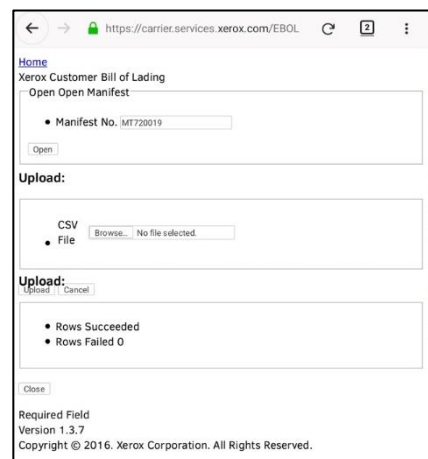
https://carrier.services.xerox.com/EBOL

2

Home
Xerox Customer Bill of Lading

Open Open Manifest

- Manifest No. MT720019

Open

Upload:

- CSV File Browse... No file selected.

Upload:
Upload Cancel

- Rows Succeeded
- Rows Failed 0

Close

Required Field
Version 1.3.7
Copyright © 2016. Xerox Corporation. All Rights Reserved.